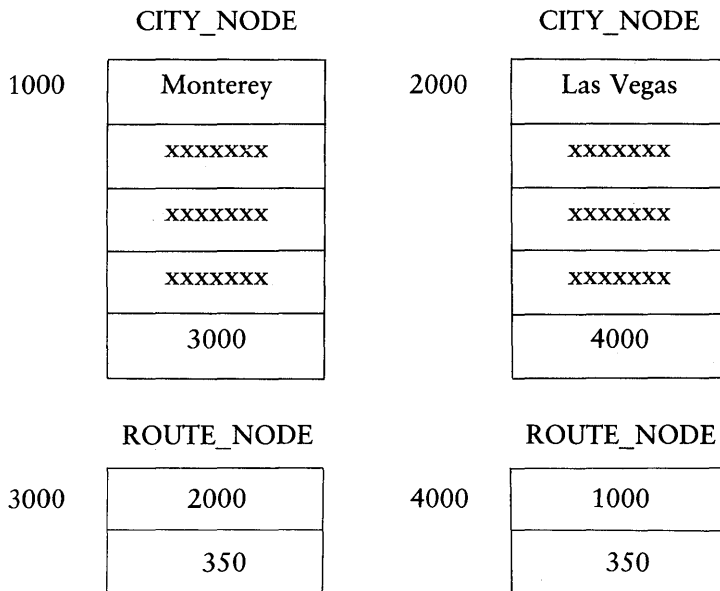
CITY_NODE

1000

| Monterey |
|---|
| xxxxxxx |
| xxxxxxx |
| xxxxxxx |
| 3000 |

CITY_NODE

2000

| Las Vegas |
|---|
| xxxxxxx |
| xxxxxxx |
| xxxxxxx |
| 4000 |

ROUTE_NODE

3000

| 2000 |
|---|
| 350 |

ROUTE_NODE

4000

| 1000 |
|---|
| 350 |